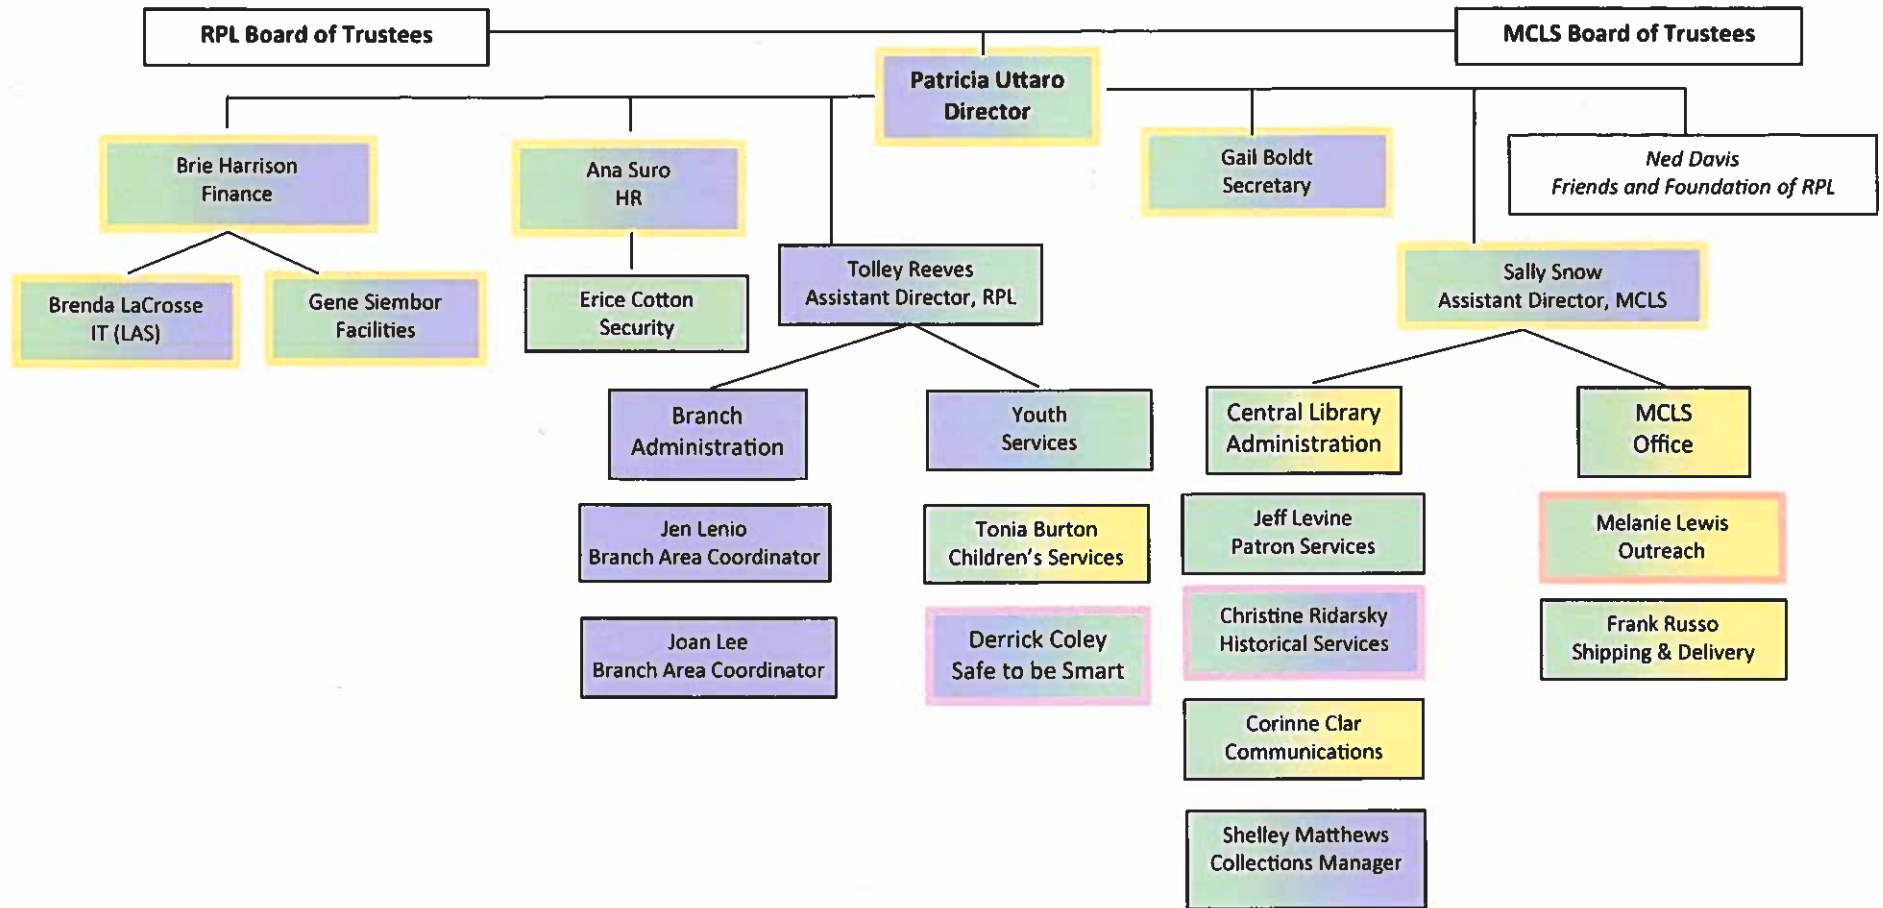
RPL Board of Trustees

MCLS Board of Trustees

Patricia Uttaro
Director

Brie Harrison
Finance

Ana Suro
HR

Gail Boldt
Secretary

Ned Davis
Friends and Foundation of RPL

Brenda LaCrosse
IT (LAS)

Gene Siembor
Facilities

Erice Cotton
Security

Tolley Reeves
Assistant Director, RPL

Sally Snow
Assistant Director, MCLS

Branch
Administration

Youth
Services

Central Library
Administration

MCLS
Office

Jen Lenio
Branch Area Coordinator

Tonia Burton
Children's Services

Jeff Levine
Patron Services

Melanie Lewis
Outreach

Joan Lee
Branch Area Coordinator

Derrick Coley
Safe to be Smart

Christine Ridarsky
Historical Services

Frank Russo
Shipping & Delivery

Corinne Clar
Communications

Shelley Matthews
Collections Manager